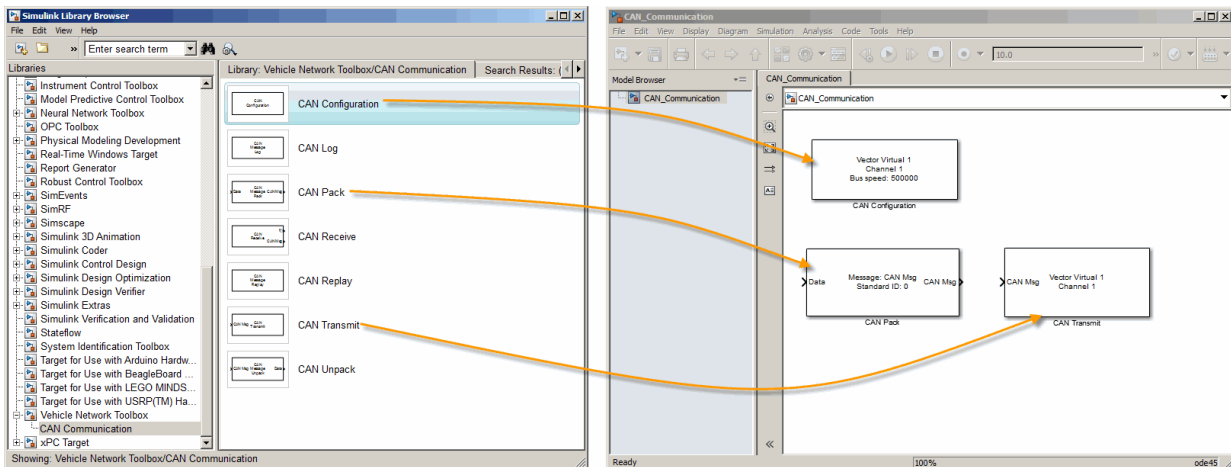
Simulink Library Browser
File Edit View Help
Enter search term
Libraries
Instrument Control Toolbox
Model Predictive Control Toolbox
Neural Network Toolbox
OPC Toolbox
Physical Modeling Development
Real-Time Windows Target
Report Generator
Robust Control Toolbox
SimEvents
SimRF
Simscape
Simulink 3D Animation
Simulink Coder
Simulink Control Design
Simulink Design Optimization
Simulink Design Verifier
Simulink Extras
Simulink Verification and Validation
Stateflow
System Identification Toolbox
Target for Use with Arduino Hardw...
Target for Use with BeagleBoard ...
Target for Use with LEGO MINDS...
Target for Use with USRP(TM) Ha...
Vehicle Network Toolbox
CAN Communication
xPC Target
Library: Vehicle Network Toolbox/CAN Communication
Search Results: (
CAN Configuration
CAN Configuration
CAN Message Log
CAN Log
Data CAN Message Pack CAN Msg
CAN Pack
CAN Receive
CAN Receive
CAN Message Replay
CAN Replay
CAN Msg CAN Transmit
CAN Transmit
CAN Msg CAN Message Unpack
CAN Unpack
Showing: Vehicle Network Toolbox/CAN Communication

CAN_Communication
File Edit View Display Diagram Simulation Analysis Code Tools Help
10.0
Model Browser
CAN_Communication
CAN_Communication
CAN_Communication
Vector Virtual 1
Channel 1
Bus speed: 500000
CAN Configuration
Data
Message: CAN Msg
Standard ID: 0
CAN Msg
CAN Pack
CAN Msg
Vector Virtual 1
Channel 1
CAN Transmit
Ready
100%
ode45